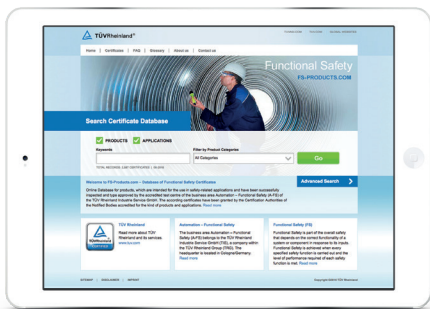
TÜVRheinland®

Home | Certificates | FAQ | Glossary | About us | Contact us

Functional Safety
FS-PRODUCTS.COM

Search Certificate Database

PRODUCTS APPLICATIONS

Keywords

Filter by Product Categories

All Categories

Go

Welcome to FS-Products.com – Database of Functional Safety Certificates

Advanced Search

Online Database for products, which are intended for the use in safety-related applications and have been successfully inspected and type approved by the accredited test centre of the business area Automation – Functional Safety (A-FS) of the TÜV Rheinland Industrie Service GmbH. The according certificates have been granted by the Certification Authorities of the Notified Bodies accredited for the kind of products and applications. Read more

TÜV Rheinland

Read more about TÜV Rheinland and its services

Automation – Functional Safety

The business area Automation – Functional Safety (A-FS) belongs to the TÜV Rheinland Industrie Service GmbH (TIS), a company within the TÜV Rheinland Group (TRG). The headquarter is located in Cologne/Germany. Read more

Functional Safety (FS)

Functional Safety is part of the overall safety that depends on the correct functioning of a system or component in response to its inputs. Functional Safety is achieved when every specified safety function is carried out and the level of performance required of each safety function is met. Read more

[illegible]